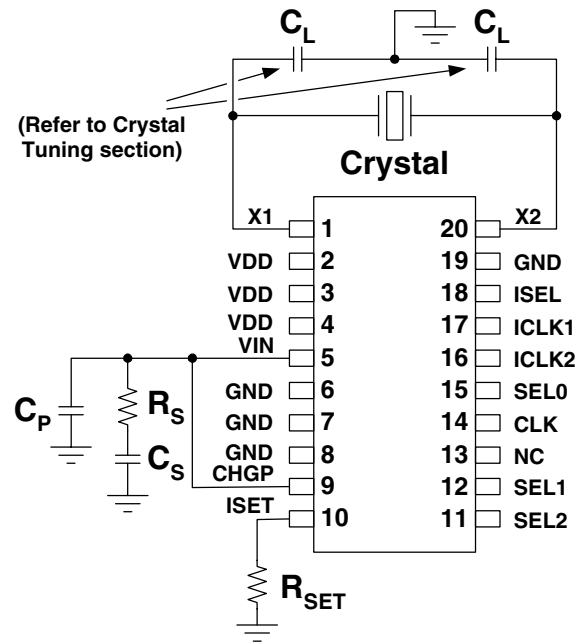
$C_L$

$C_L$

(Refer to Crystal Tuning section)

Crystal

X1 1
VDD 2
VDD 3
VDD 4
VIN 5
GND 6
GND 7
GND 8
CHGP 9
ISET 10

20 X2
19 GND
18 ISEL
17 ICLK1
16 ICLK2
15 SEL0
14 CLK
13 NC
12 SEL1
11 SEL2

$C_P$

$R_S$

$C_S$

$R_{SET}$